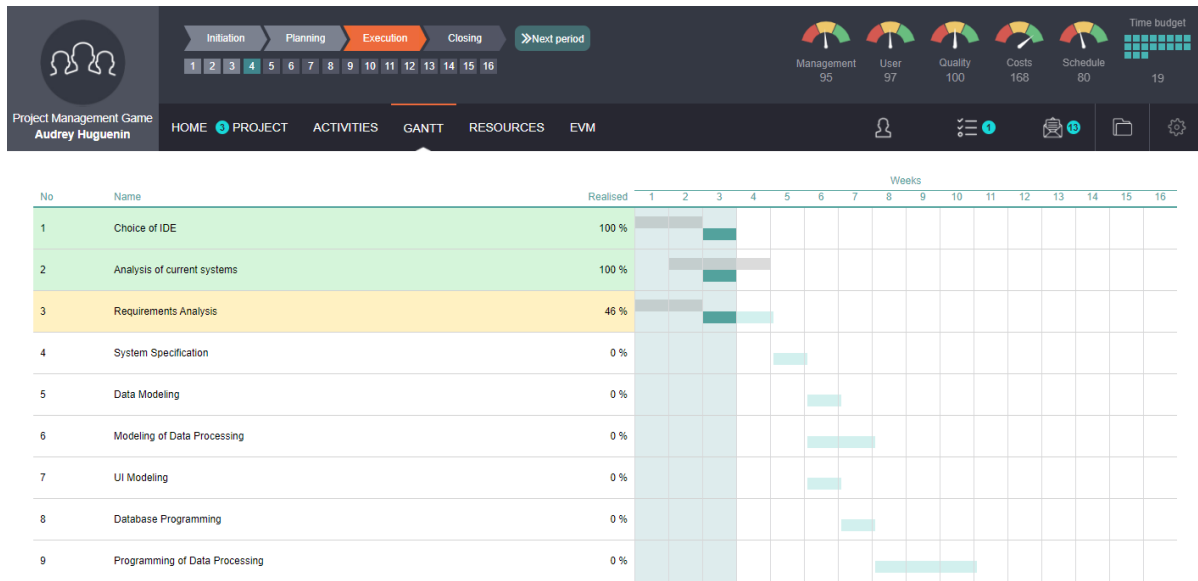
Initiation Planning Execution Closing
Next period
1 2 3 4 5 6 7 8 9 10 11 12 13 14 15 16

Management 95
User 97
Quality 100
Costs 168
Schedule 80
Time budget 19

Project Management Game
Audrey Huguenin

HOME 3 PROJECT ACTIVITIES GANTT RESOURCES EVM

1 13

Weeks

| No | Name | Realised | 1 | 2 | 3 | 4 | 5 | 6 | 7 | 8 | 9 | 10 | 11 | 12 | 13 | 14 | 15 | 16 |
|---|---|---|---|---|---|---|---|---|---|---|---|---|---|---|---|---|---|---|
| 1 | Choice of IDE | 100 % | | | | | | | | | | | | | | | | |
| 2 | Analysis of current systems | 100 % | | | | | | | | | | | | | | | | |
| 3 | Requirements Analysis | 46 % | | | | | | | | | | | | | | | | |
| 4 | System Specification | 0 % | | | | | | | | | | | | | | | | |
| 5 | Data Modeling | 0 % | | | | | | | | | | | | | | | | |
| 6 | Modeling of Data Processing | 0 % | | | | | | | | | | | | | | | | |
| 7 | UI Modeling | 0 % | | | | | | | | | | | | | | | | |
| 8 | Database Programming | 0 % | | | | | | | | | | | | | | | | |
| 9 | Programming of Data Processing | 0 % | | | | | | | | | | | | | | | | |